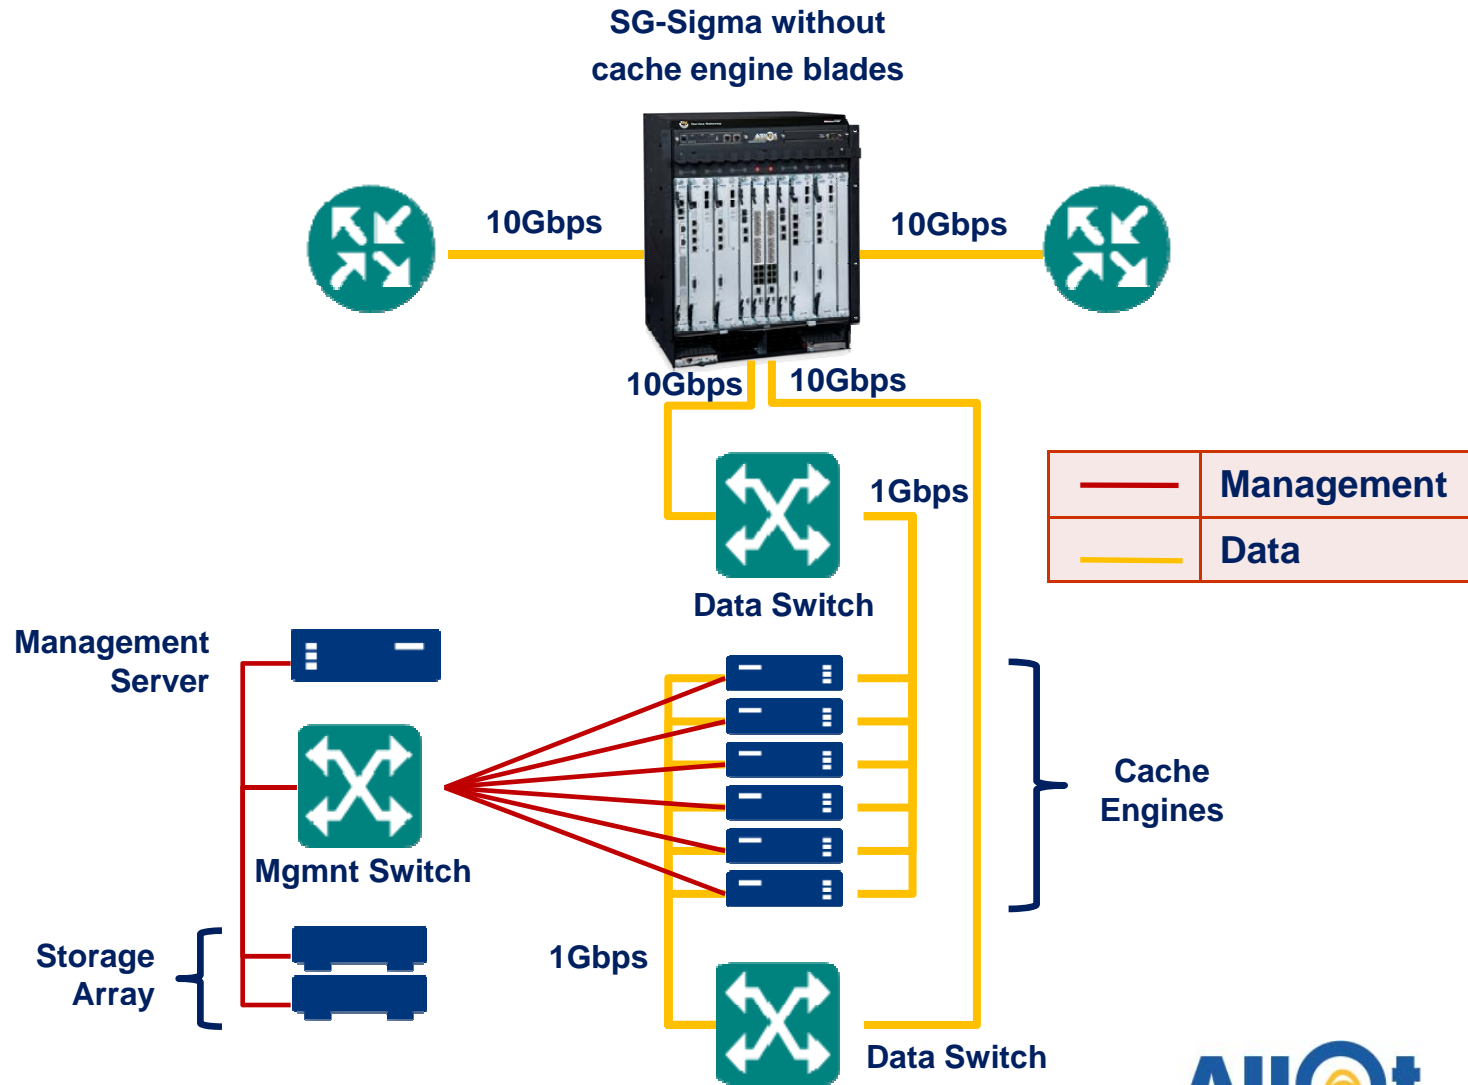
SG-Sigma without cache engine blades

10Gbps

10Gbps

10Gbps

10Gbps

1Gbps

Data Switch

| | Management |
|---|---|
| | Data |

Management Server

Mgmnt Switch

Cache Engines

Storage Array

1Gbps

Data Switch

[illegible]